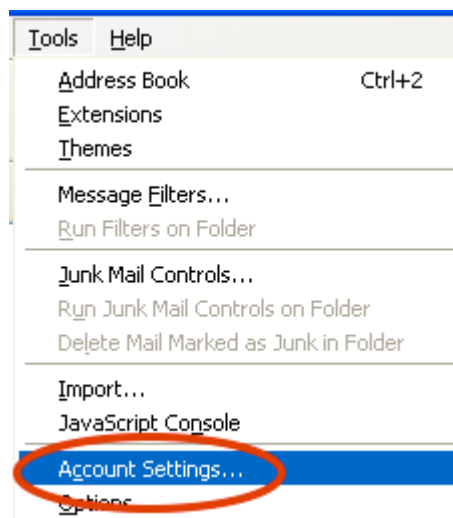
Tools Help
Address Book Ctrl+2
Extensions
Themes
Message Filters...
Run Filters on Folder
Junk Mail Controls...
Run Junk Mail Controls on Folder
Delete Mail Marked as Junk in Folder
Import...
JavaScript Console
Account Settings...
Options